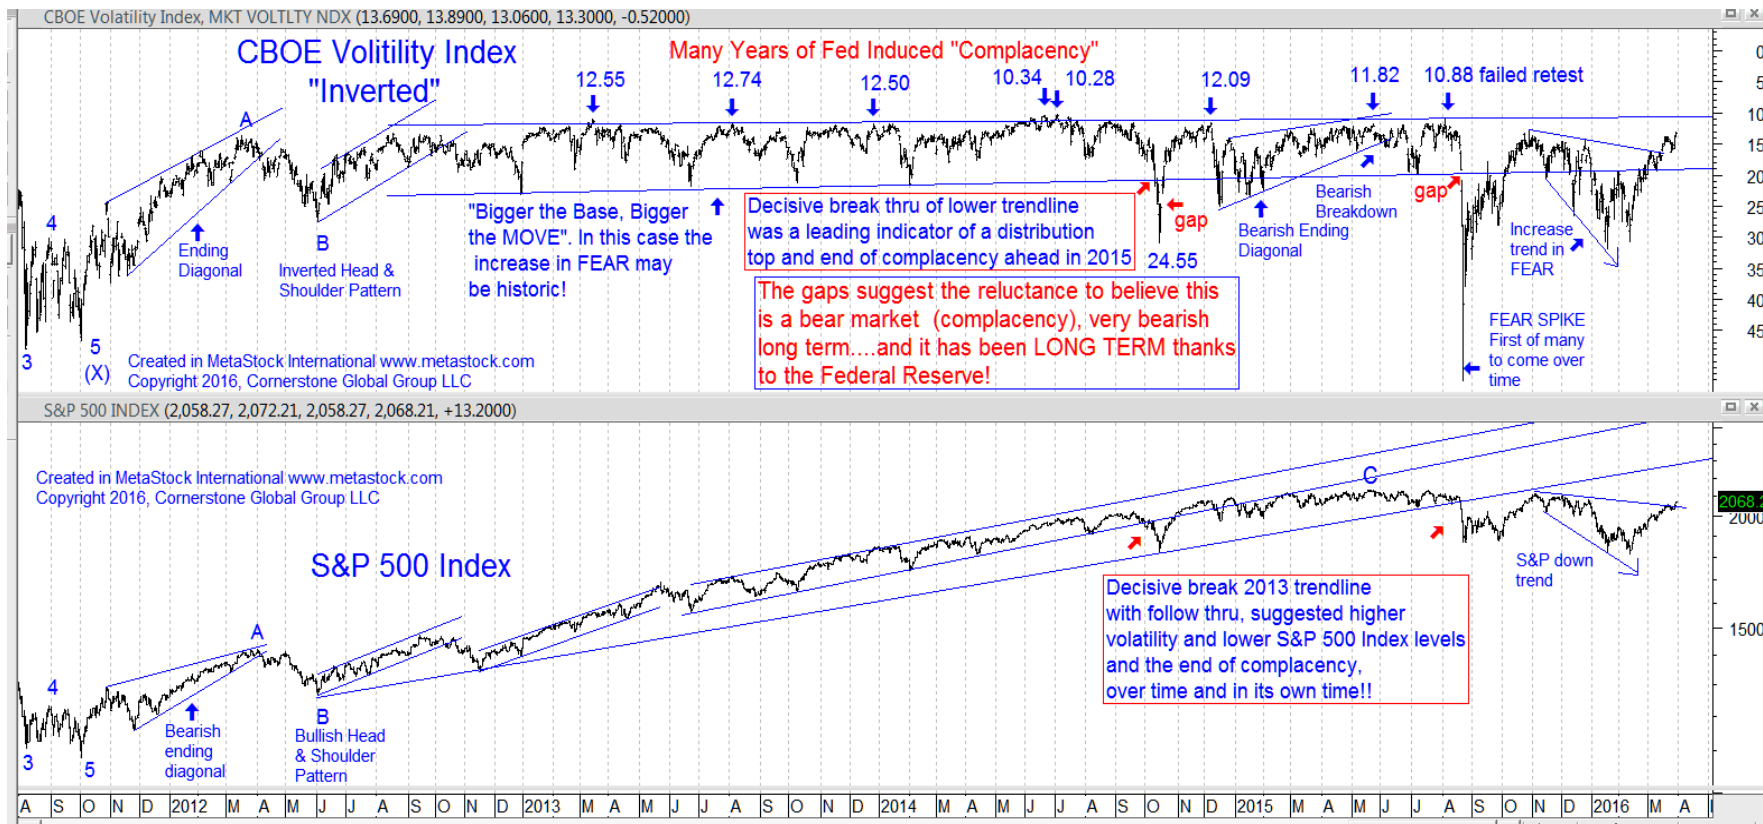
CBOE Volatility Index, MKT VOLTLTY NDX (13.6900, 13.8900, 13.0600, 13.3000, -0.52000)

CBOE Volitility Index "Inverted"

Many Years of Fed Induced "Complacency"

12.55 12.74 12.50 10.34 10.28 12.09 11.82 10.88 failed retest

A

4

Ending Diagonal

B

Inverted Head & Shoulder Pattern

"Bigger the Base, Bigger the MOVE". In this case the increase in FEAR may be historic!

Decisive break thru of lower trendline was a leading indicator of a distribution top and end of complacency ahead in 2015

gap

24.55

Bearish Ending Diagonal

Bearish Breakdown

gap

Increase trend in FEAR

The gaps suggest the reluctance to believe this is a bear market (complacency), very bearish long term....and it has been LONG TERM thanks to the Federal Reserve!

FEAR SPIKE First of many to come over time

3

5

(X)

Created in MetaStock International www.metastock.com
Copyright 2016, Cornerstone Global Group LLC

0
5
10
15
20
25
30
35
40
45

S&P 500 INDEX (2,058.27, 2,072.21, 2,058.27, 2,068.21, +13.2000)

Created in MetaStock International www.metastock.com
Copyright 2016, Cornerstone Global Group LLC

S&P 500 Index

C

A

4

Bearish ending diagonal

B

Bullish Head & Shoulder Pattern

3

5

Decisive break 2013 trendline with follow thru, suggested higher volatility and lower S&P 500 Index levels and the end of complacency, over time and in its own time!!

S&P down trend

2068.2
2000
1500

A S O N D 2012 M A M J J A S O N D 2013 M A M J J A S O N D 2014 M A M J J A S O N D 2015 M A M J J A S O N D 2016 M A